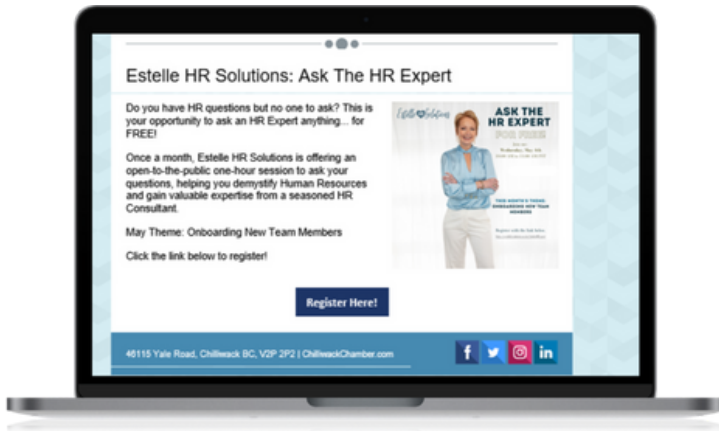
Estelle HR Solutions: Ask The HR Expert

Do you have HR questions but no one to ask? This is your opportunity to ask an HR Expert anything... for FREE!

Once a month, Estelle HR Solutions is offering an open-to-the-public one-hour session to ask your questions, helping you demystify Human Resources and gain valuable expertise from a seasoned HR Consultant.

May Theme: Onboarding New Team Members

Click the link below to register!

Estelle Solutions

ASK THE HR EXPERT

FOR FREE

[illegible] Wednesday, May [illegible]

THIS MONTH'S TOPIC: ONBOARDING NEW TEAM MEMBERS

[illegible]

Register Here!

46115 Yale Road, Chilliwack BC, V2P 2P2 | ChilliwackChamber.com

f

in